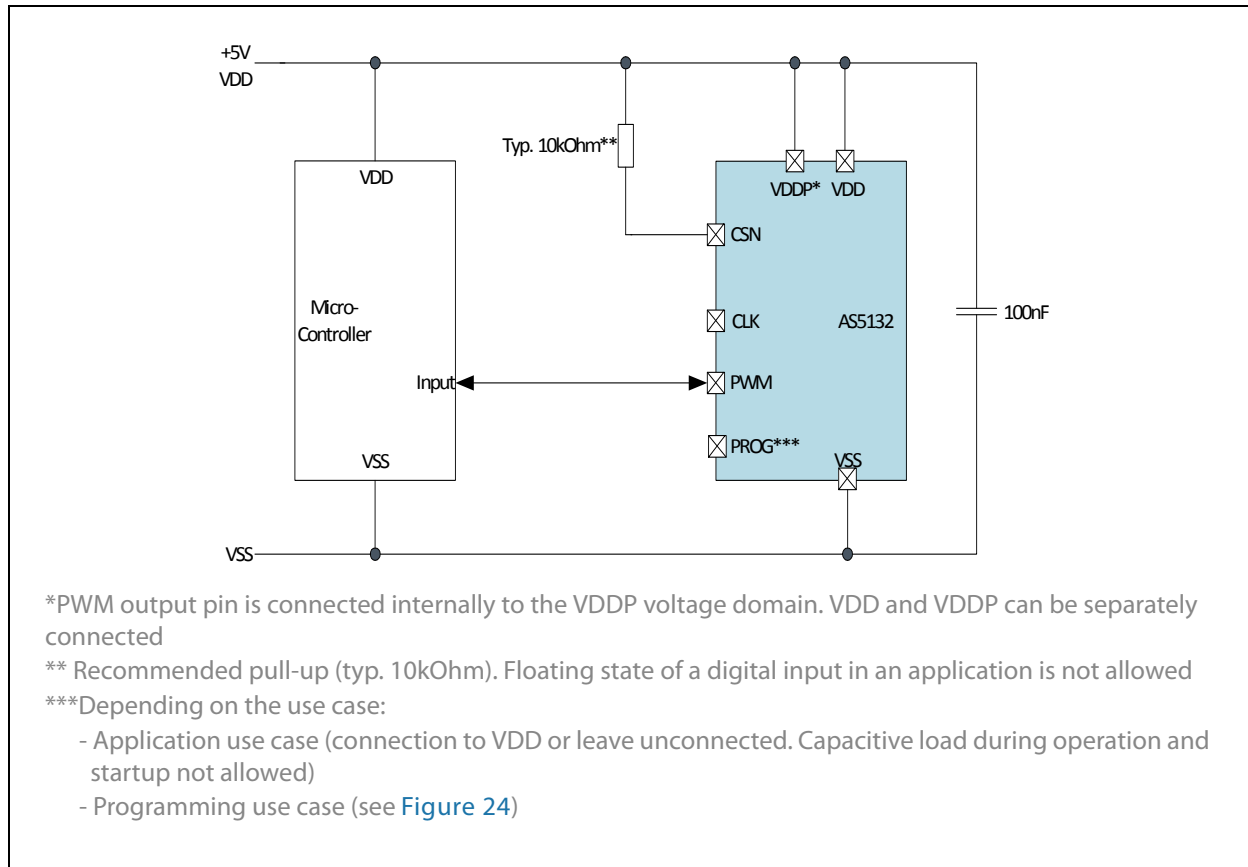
+5V
VDD

Typ. 10kOhm**

VDDP* VDD

VDD

CSN

Micro-
Controller

CLK

AS5132

100nF

Input

PWM

PROG***

VSS

VSS

VSS

*PWM output pin is connected internally to the VDDP voltage domain. VDD and VDDP can be separately connected

** Recommended pull-up (typ. 10kOhm). Floating state of a digital input in an application is not allowed

***Depending on the use case:

- Application use case (connection to VDD or leave unconnected. Capacitive load during operation and startup not allowed)

- Programming use case (see Figure 24)